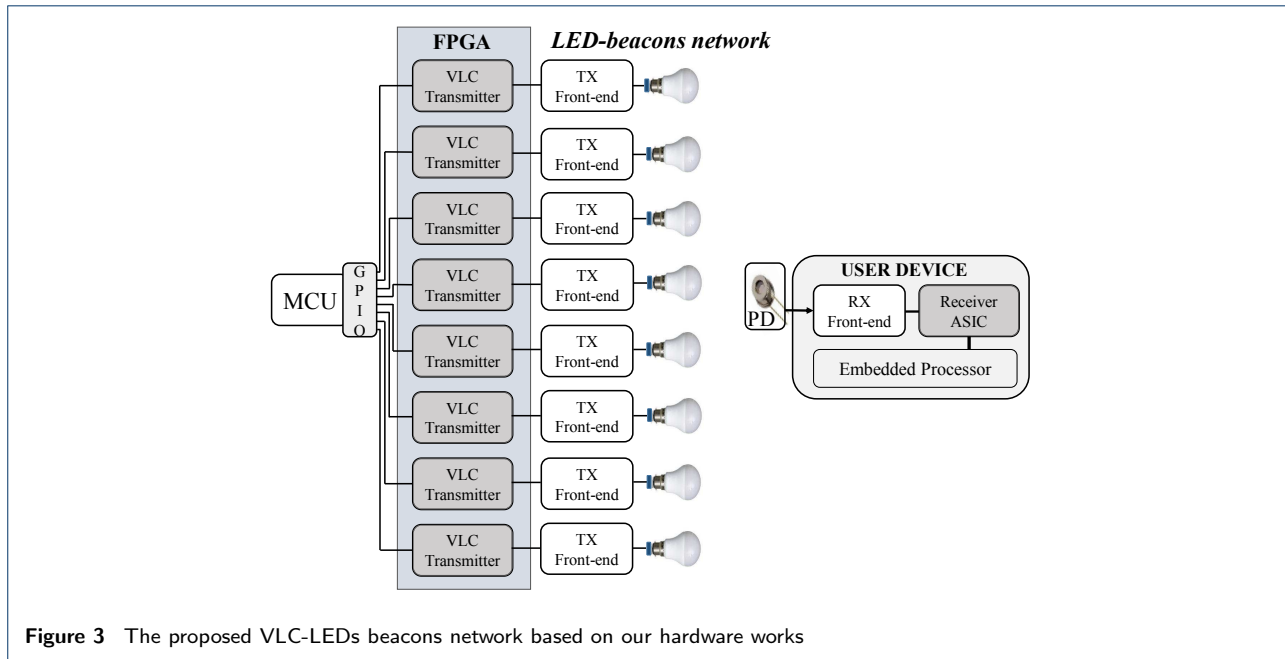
FPGA

LED-beacons network

VLC Transmitter

TX Front-end

VLC Transmitter

TX Front-end

VLC Transmitter

TX Front-end

VLC Transmitter

TX Front-end

VLC Transmitter

TX Front-end

VLC Transmitter

TX Front-end

VLC Transmitter

TX Front-end

VLC Transmitter

TX Front-end

MCU

G P I O

PD

USER DEVICE

RX Front-end

Receiver ASIC

Embedded Processor

**Figure 3** The proposed VLC-LEDs beacons network based on our hardware works